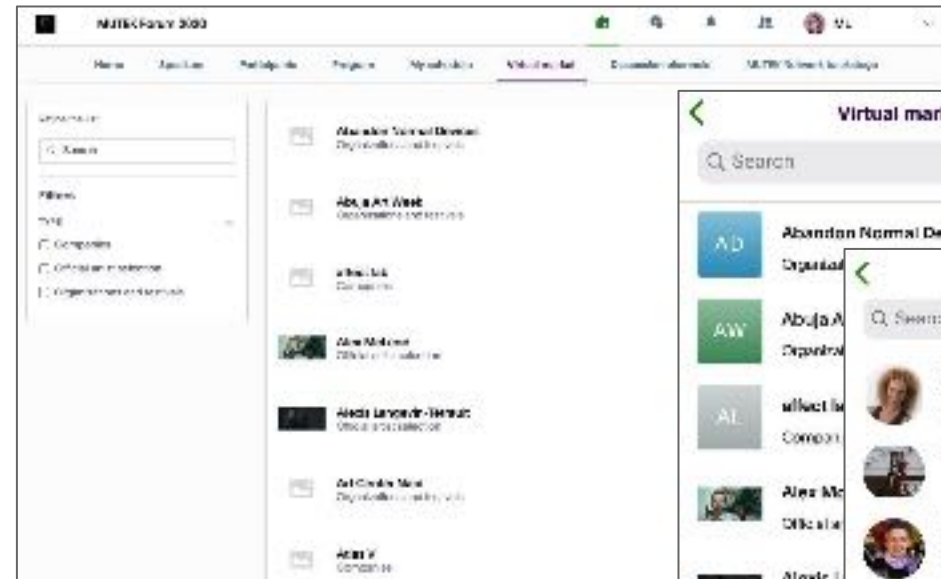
MUTEK Forum 2020

VL

Home | Agenda | Participants | Program | Marketplace | Virtual market | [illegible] | MUTEK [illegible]

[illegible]

Q Search

Filters

Type

Companies

Official selection

Organizations and festivals

Abandon Normal Devices
Organizations and festivals

Abuja Art Week
Organizations and festivals

affect lab
Companies

Alex Mcleod
Official selection

Alexis Langevin-Tetrault
Official selection

Art Centre Nabi
Organizations and festivals

Atlas V
Companies

Virtual mar

Q Search

AD
Abandon Normal De
Organizat

AW
Abuja A
Organiza

AL
affect la
Compan

Alex Mc
Official

Alexis

Q Searc